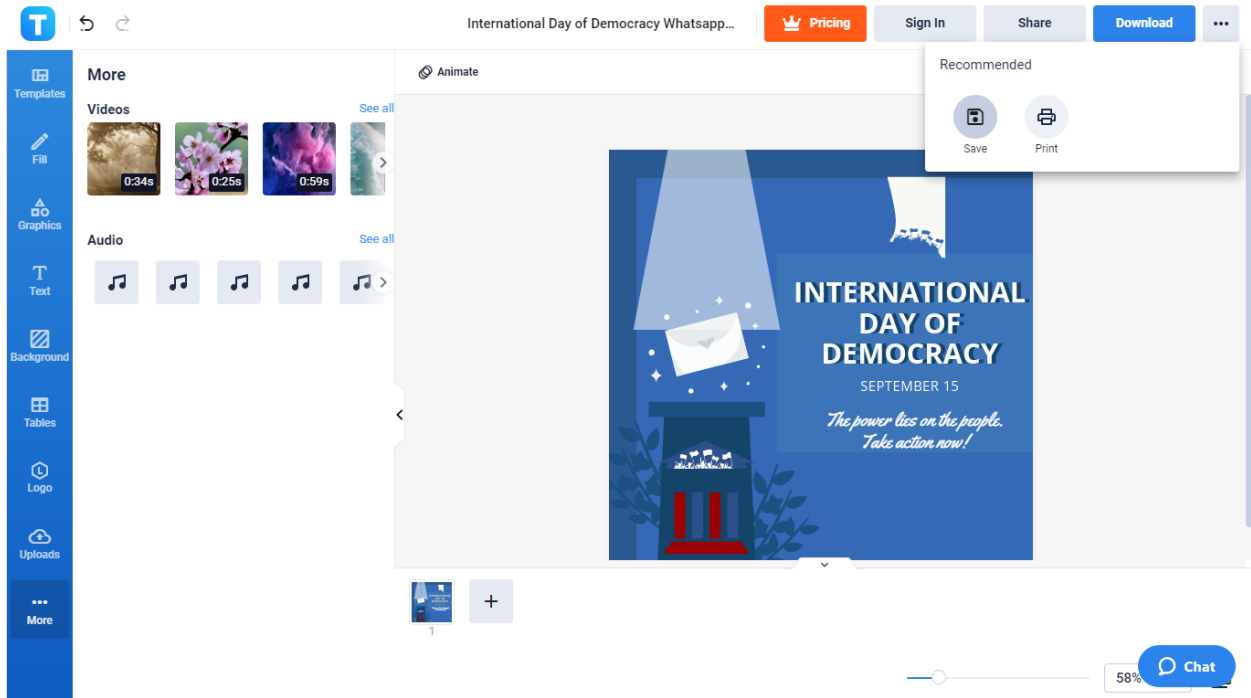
T

International Day of Democracy Whatsapp...

Pricing

Sign In

Share

Download

Recommended

Save

Print

Templates

Fill

Graphics

Text

Background

Tables

Logo

Uploads

More

More

Videos

See all

0:34s

0:25s

0:59s

Audio

See all

Animate

INTERNATIONAL DAY OF DEMOCRACY

SEPTEMBER 15

The power lies on the people. Take action now!

1

+

58%

Chat